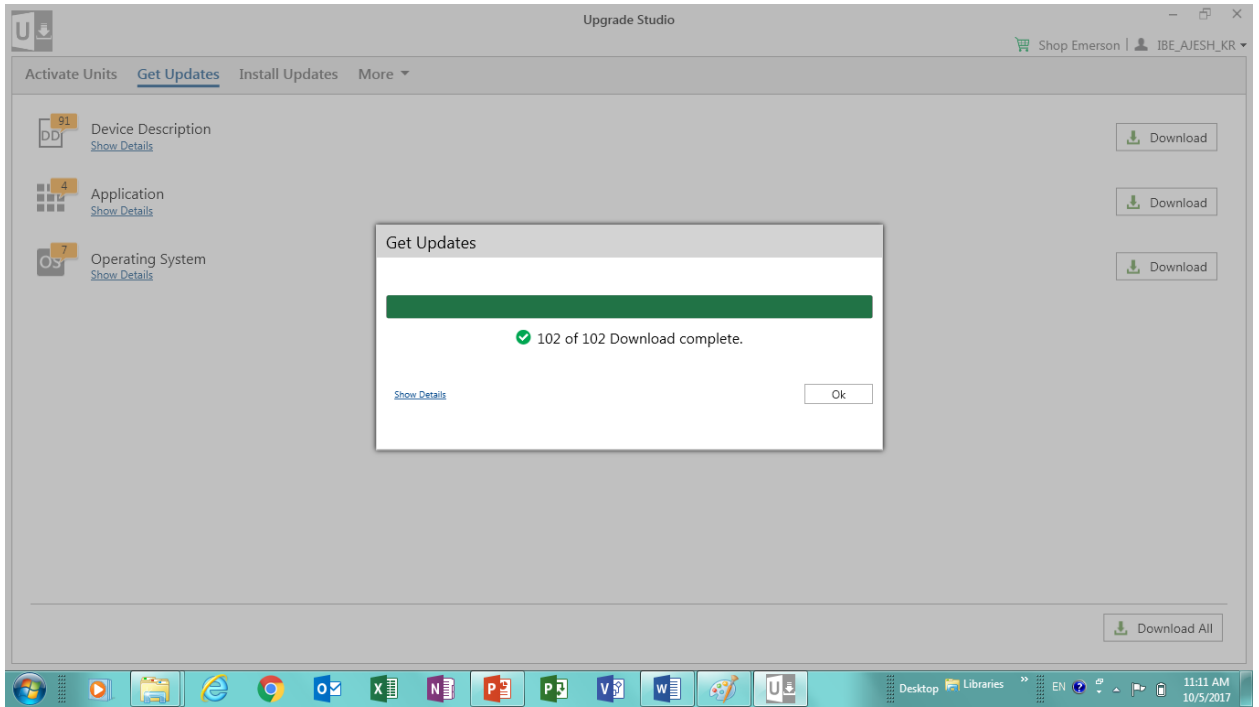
Upgrade Studio

Shop Emerson | IBE_AJESH_KR

Activate Units Get Updates Install Updates More

91 DD Device Description
Show Details

Download

4 Application
Show Details

Download

7 OS Operating System
Show Details

Download

Get Updates

102 of 102 Download complete.

Show Details

Ok

Download All

Desktop Libraries EN 11:11 AM 10/5/2017